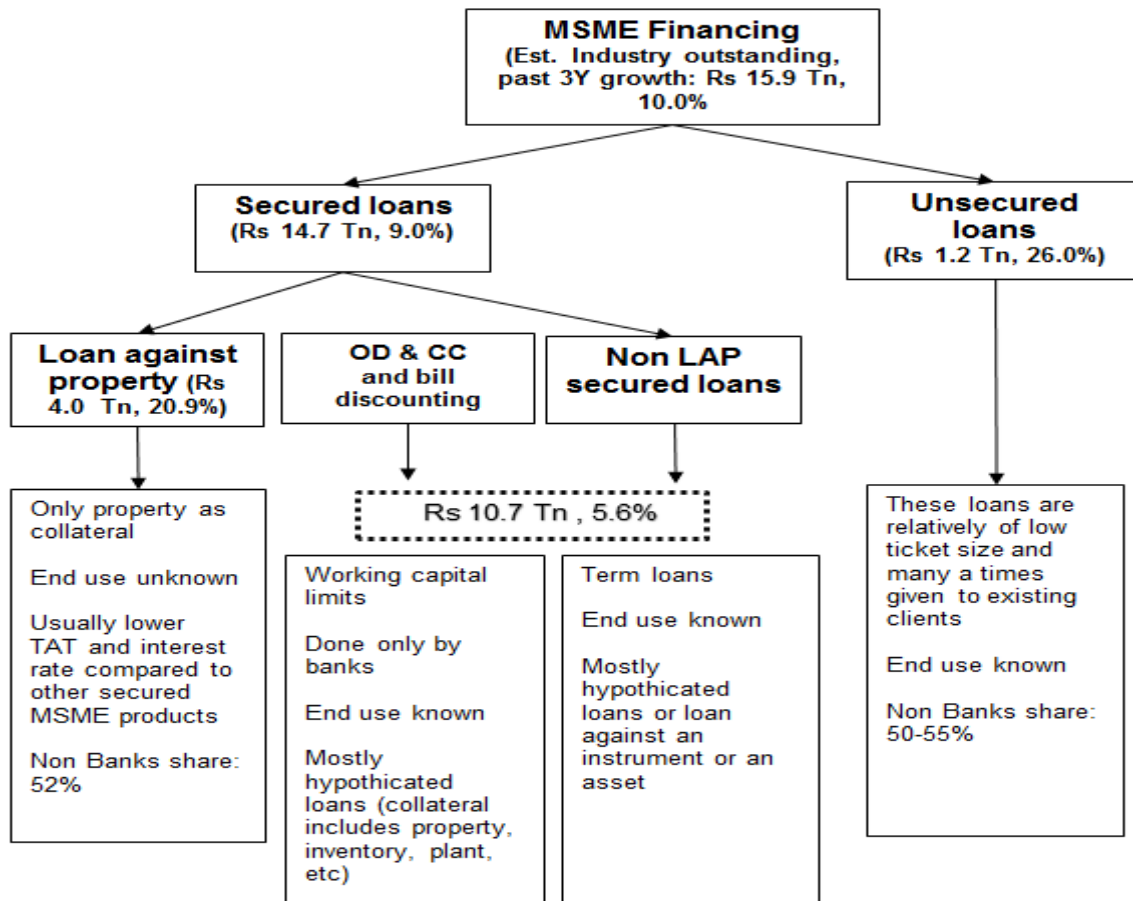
MSME Financing
(Est. Industry outstanding, past 3Y growth: Rs 15.9 Tn, 10.0%

Secured loans
(Rs 14.7 Tn, 9.0%)

Unsecured loans
(Rs 1.2 Tn, 26.0%)

Loan against property (Rs 4.0 Tn, 20.9%)

OD & CC and bill discounting

Non LAP secured loans

Rs 10.7 Tn , 5.6%

Only property as collateral

End use unknown

Usually lower TAT and interest rate compared to other secured MSME products

Non Banks share: 52%

Working capital limits

Done only by banks

End use known

Mostly hypothicated loans (collateral includes property, inventory, plant, etc)

Term loans

End use known

Mostly hypothicated loans or loan against an instrument or an asset

These loans are relatively of low ticket size and many a times given to existing clients

End use known

Non Banks share: 50-55%